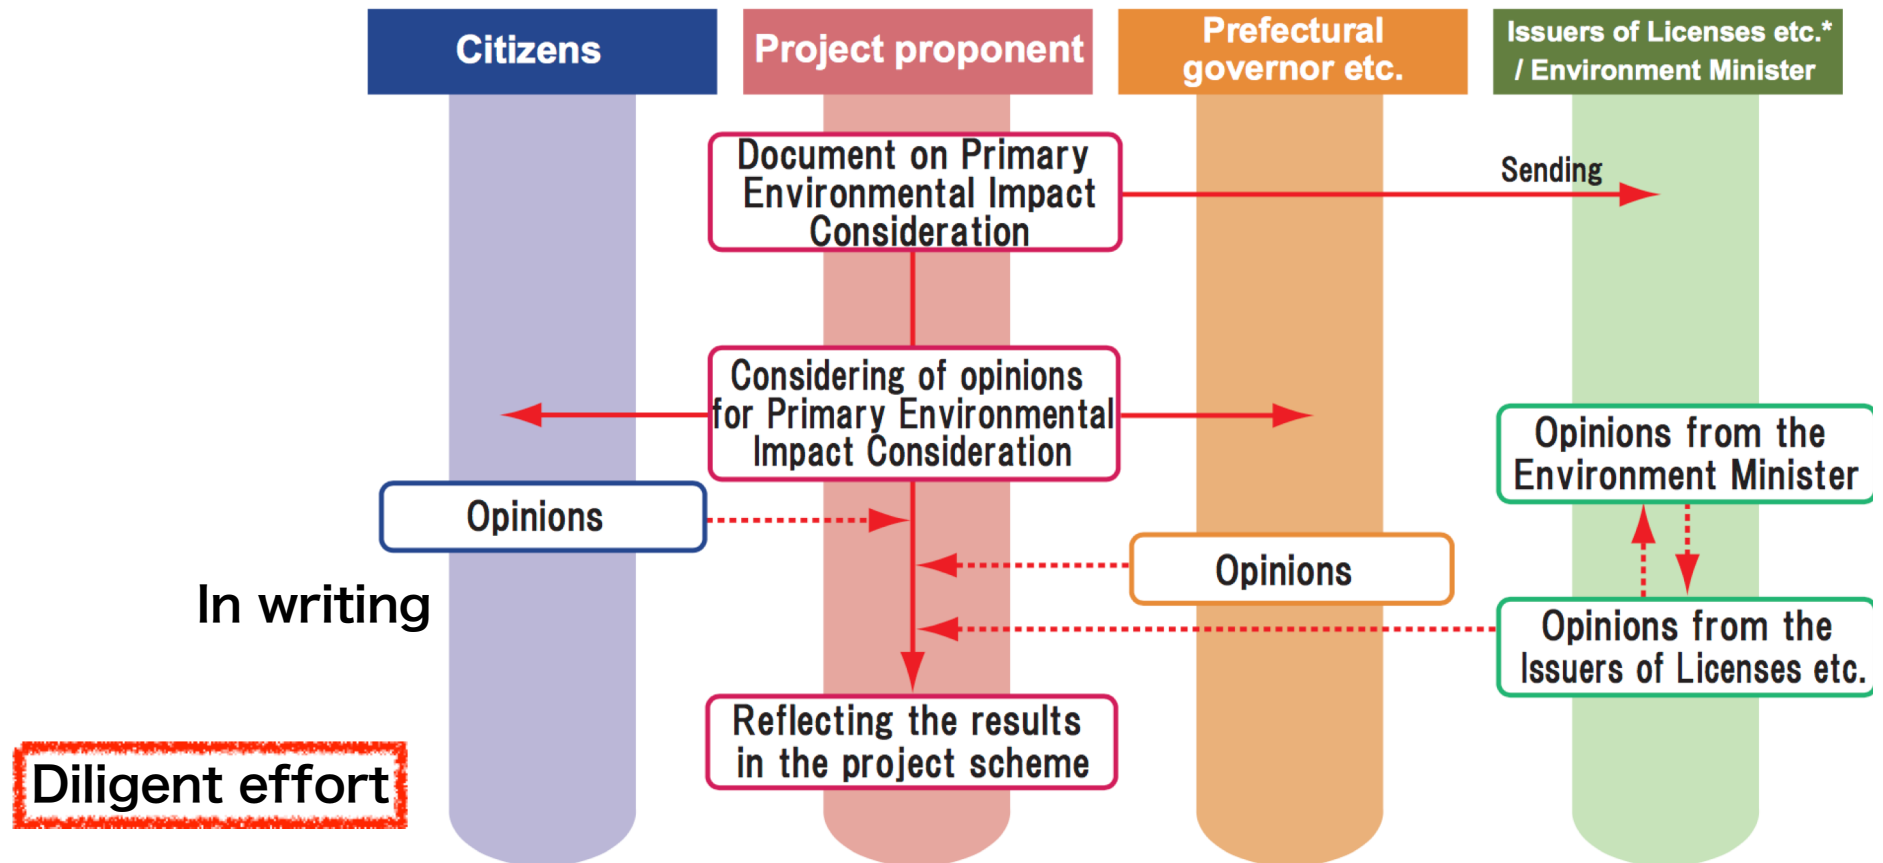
Citizens

Project proponent

Prefectural governor etc.

Issuers of Licenses etc.* / Environment Minister

Document on Primary Environmental Impact Consideration

Sending

Considering of opinions for Primary Environmental Impact Consideration

Opinions from the Environment Minister

Opinions

Opinions

In writing

Opinions from the Issuers of Licenses etc.

Reflecting the results in the project scheme

Diligent effort